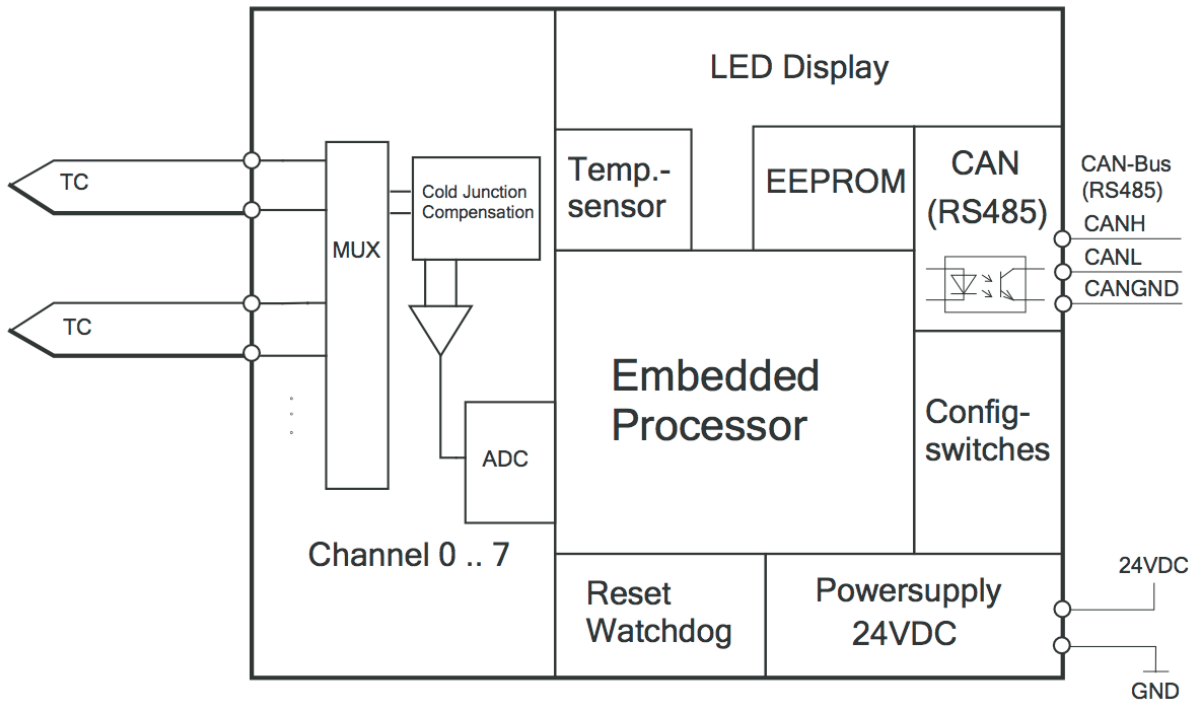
TC

TC

MUX

Cold Junction Compensation

ADC

Channel 0 .. 7

LED Display

Temp.-sensor

EEPROM

CAN (RS485)

CAN-Bus (RS485)

CANH

CANL

CANGND

Embedded Processor

Config-switches

Reset Watchdog

Powersupply 24VDC

24VDC

GND